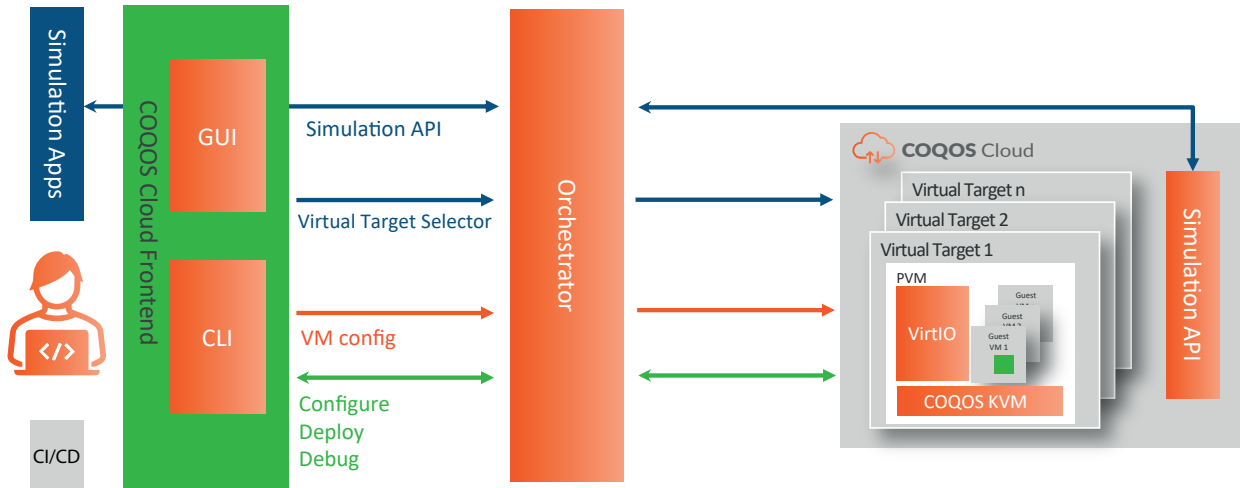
Simulation Apps

COQOS Cloud Frontend

GUI

CLI

</>

CI/CD

Simulation API

Virtual Target Selector

VM config

Configure
Deploy
Debug

Orchestrator

COQOS Cloud

Virtual Target n

Virtual Target 2

Virtual Target 1

PVM

VirtIO

Guest VM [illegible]

Guest VM 2

Guest VM 1

COQOS KVM

Simulation API